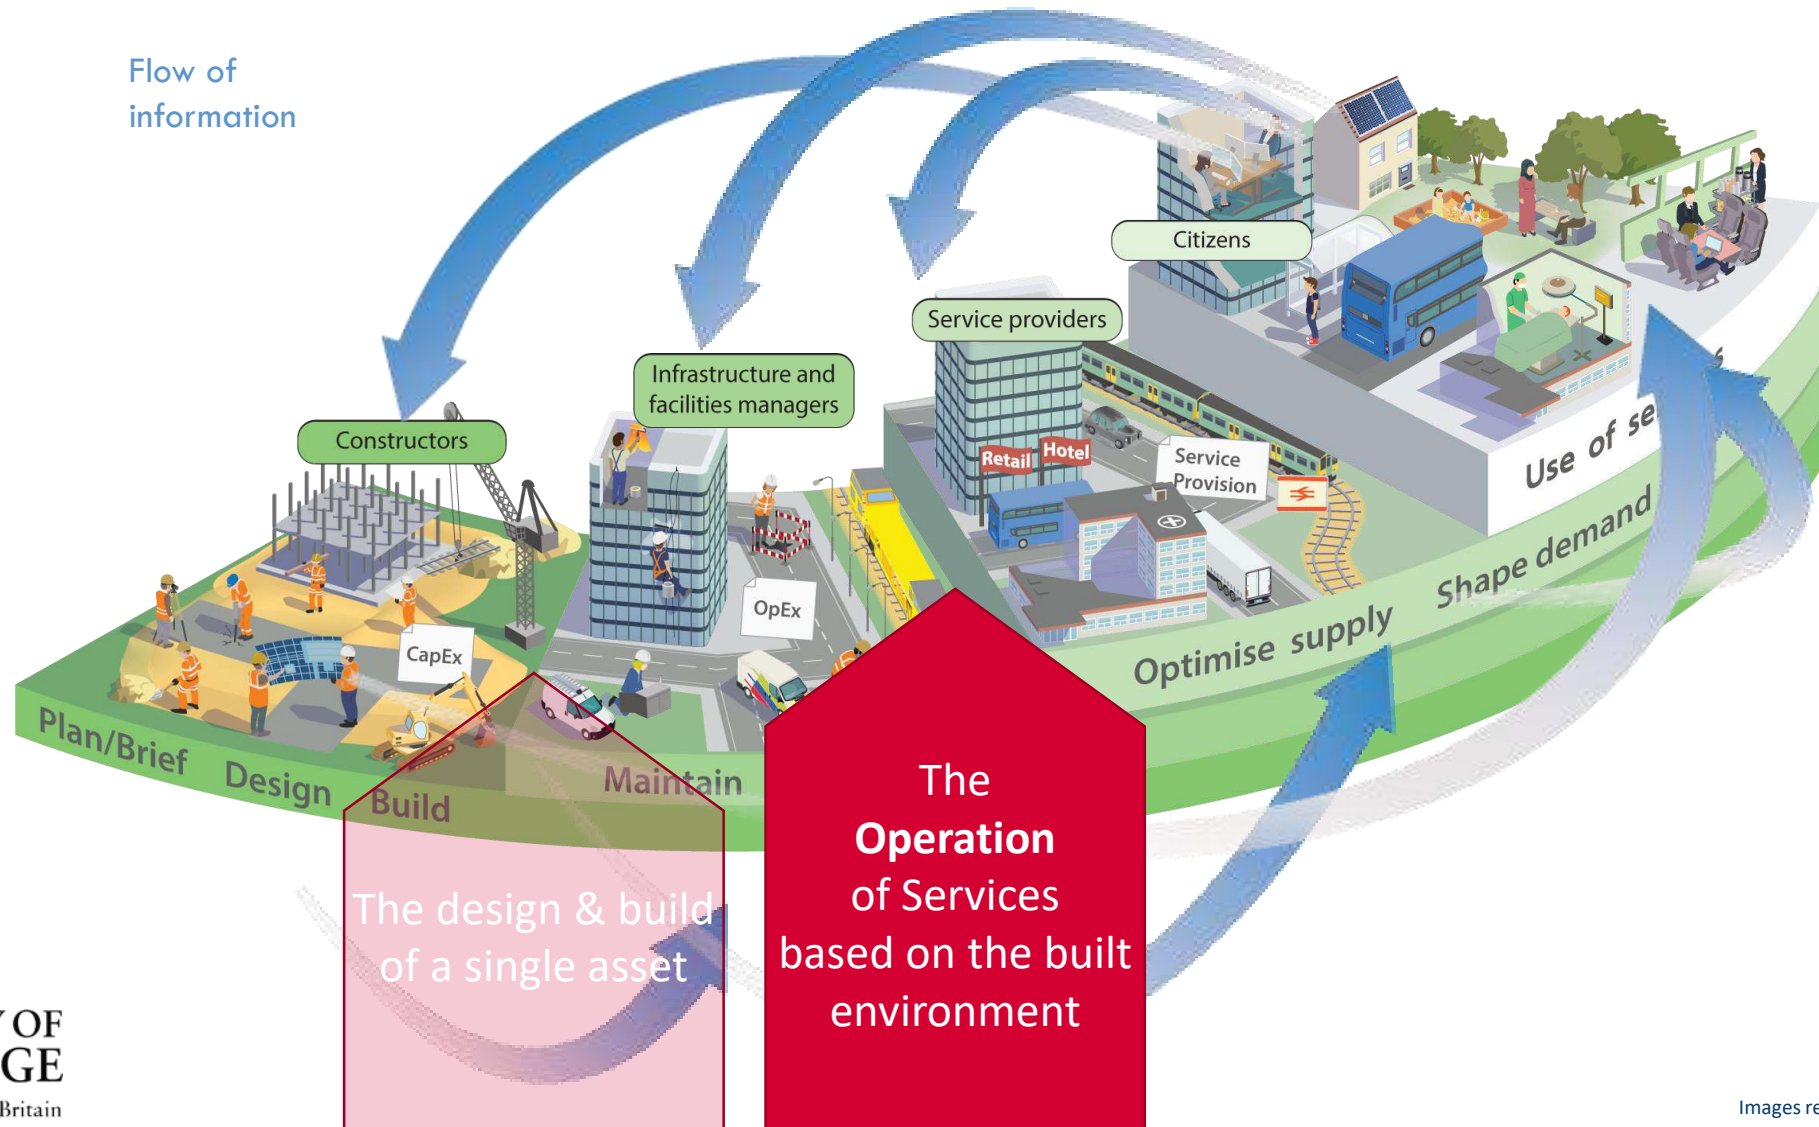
Flow of information

Citizens

Service providers

Infrastructure and facilities managers

Constructors

Retail Hotel

Service Provision

CapEx

OpEx

Use of se

Shape demand

Optimise supply

Plan/Brief Design Build Maintain

The design & build of a single asset

The **Operation** of Services based on the built environment

OF
GE
Britain

Images re